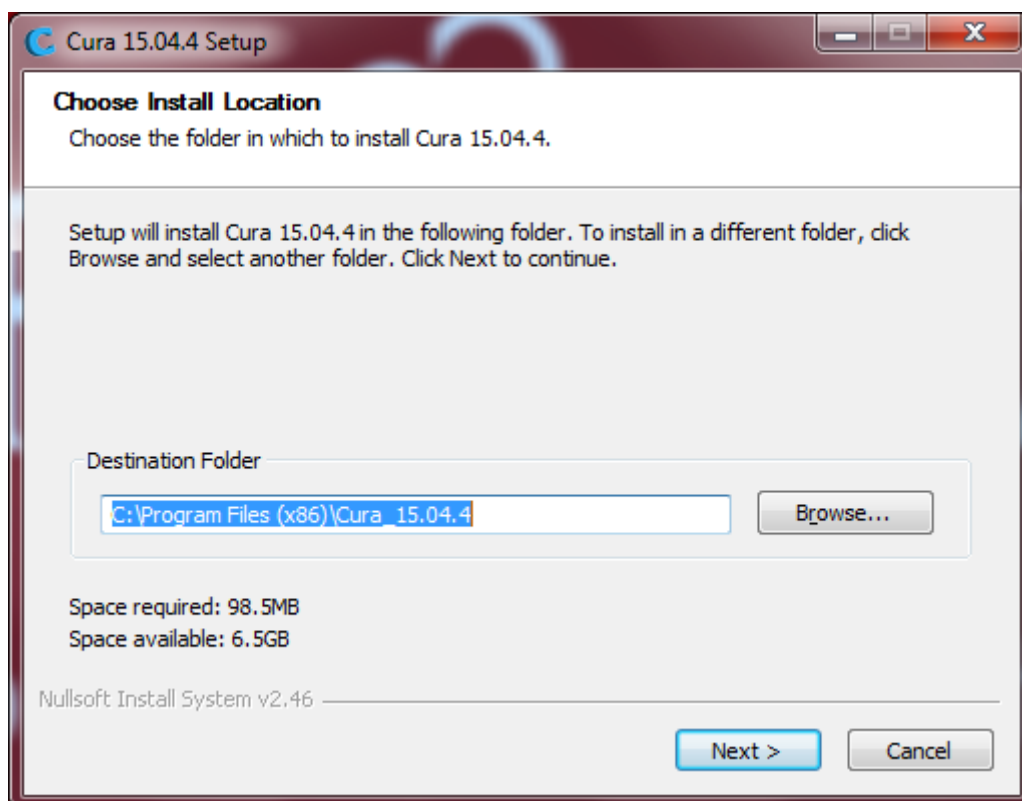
Cura 15.04.4 Setup

Choose Install Location

Choose the folder in which to install Cura 15.04.4.

Setup will install Cura 15.04.4 in the following folder. To install in a different folder, click Browse and select another folder. Click Next to continue.

Destination Folder

C:\Program Files (x86)\Cura_15.04.4

Browse...

Space required: 98.5MB
Space available: 6.5GB

Nullsoft Install System v2.46

Next >

Cancel